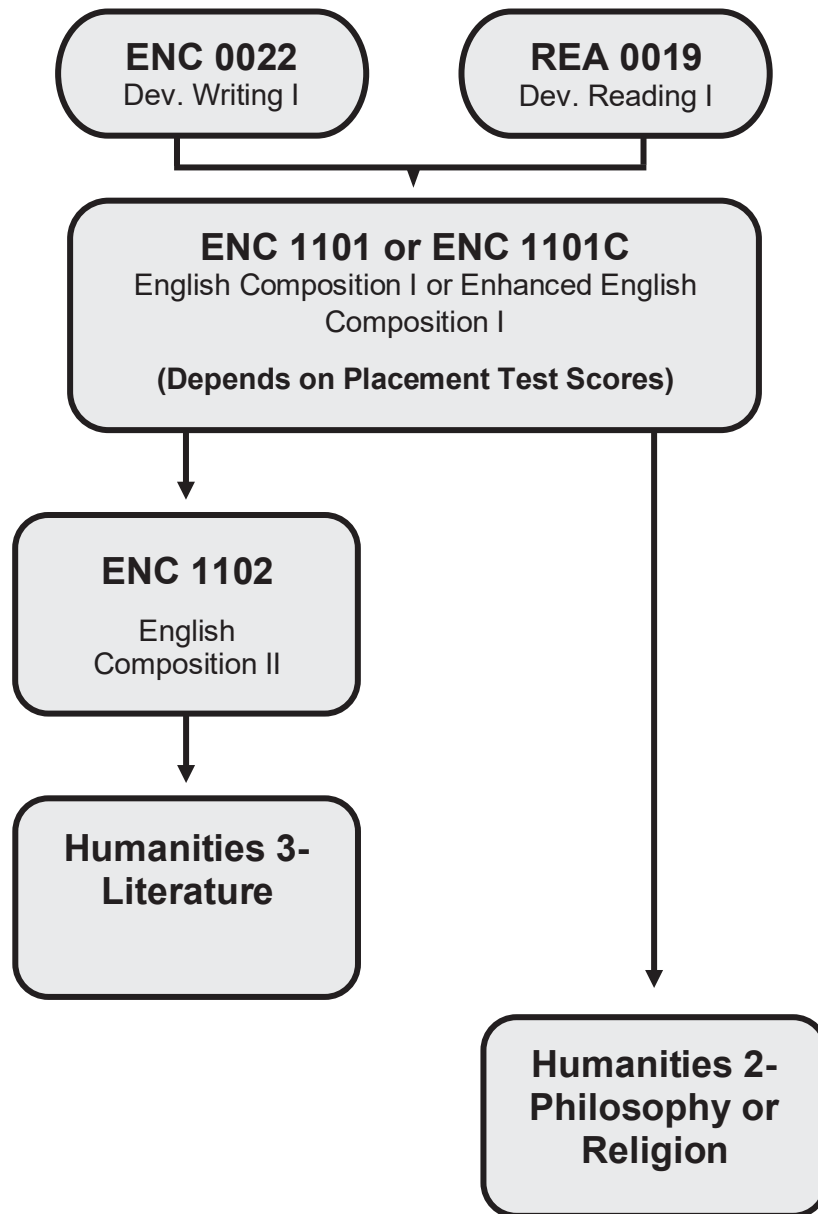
ENC 0022
Dev. Writing I

REA 0019
Dev. Reading I

ENC 1101 or ENC 1101C
English Composition I or Enhanced English Composition I

(Depends on Placement Test Scores)

ENC 1102
English Composition II

Humanities 3-Literature

Humanities 2-Philosophy or Religion